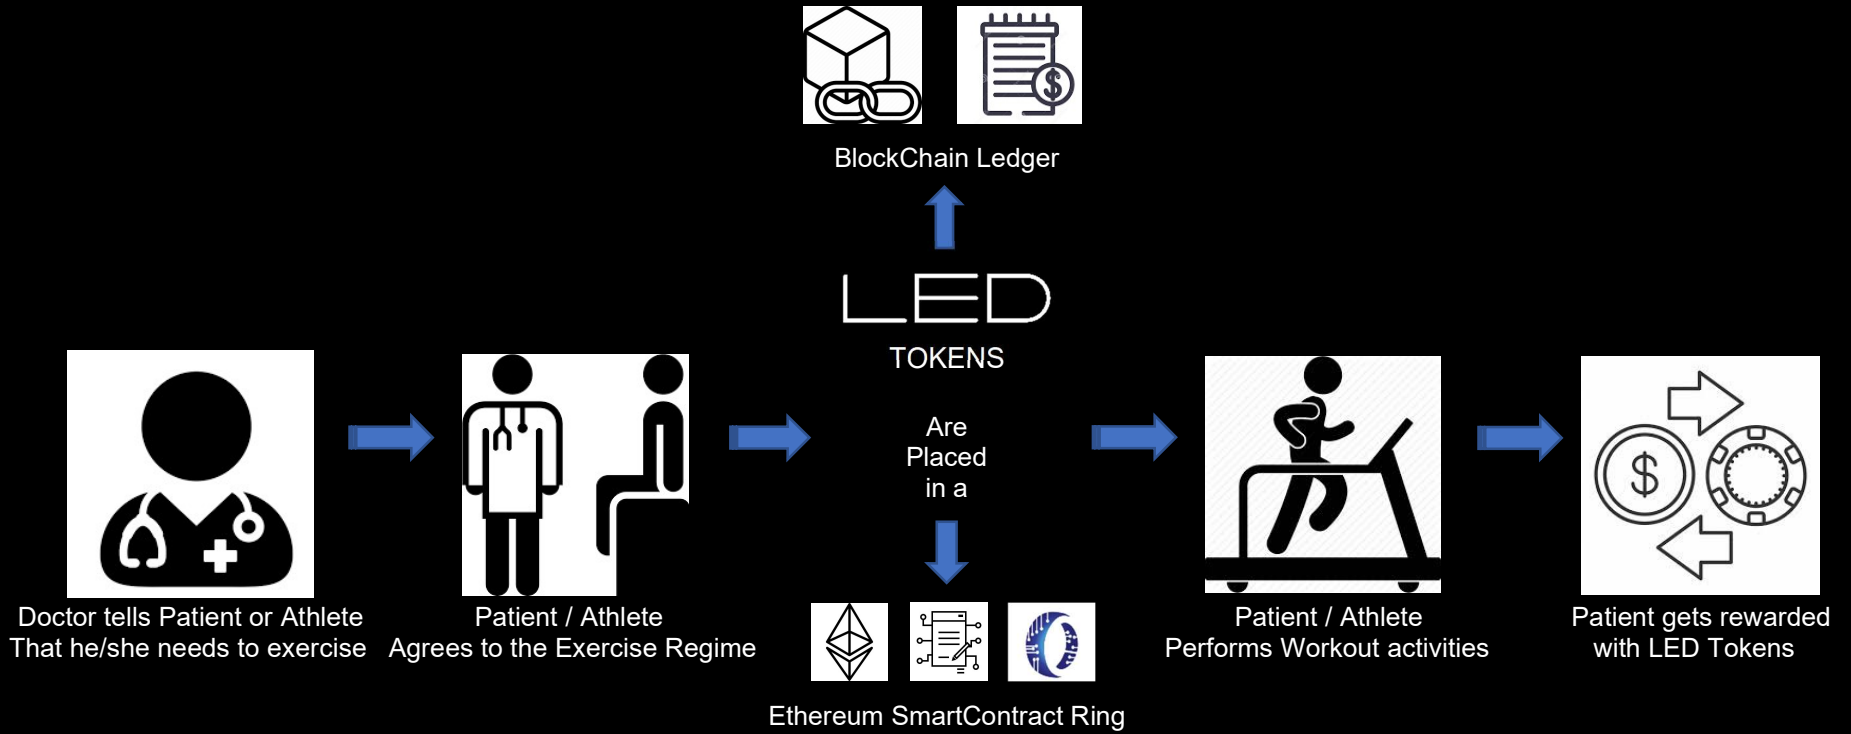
BlockChain Ledger

LED

TOKENS

Are
Placed
in a

Doctor tells Patient or Athlete
That he/she needs to exercise

Patient / Athlete
Agrees to the Exercise Regime

Ethereum SmartContract Ring

Patient / Athlete
Performs Workout activities

Patient gets rewarded
with LED Tokens